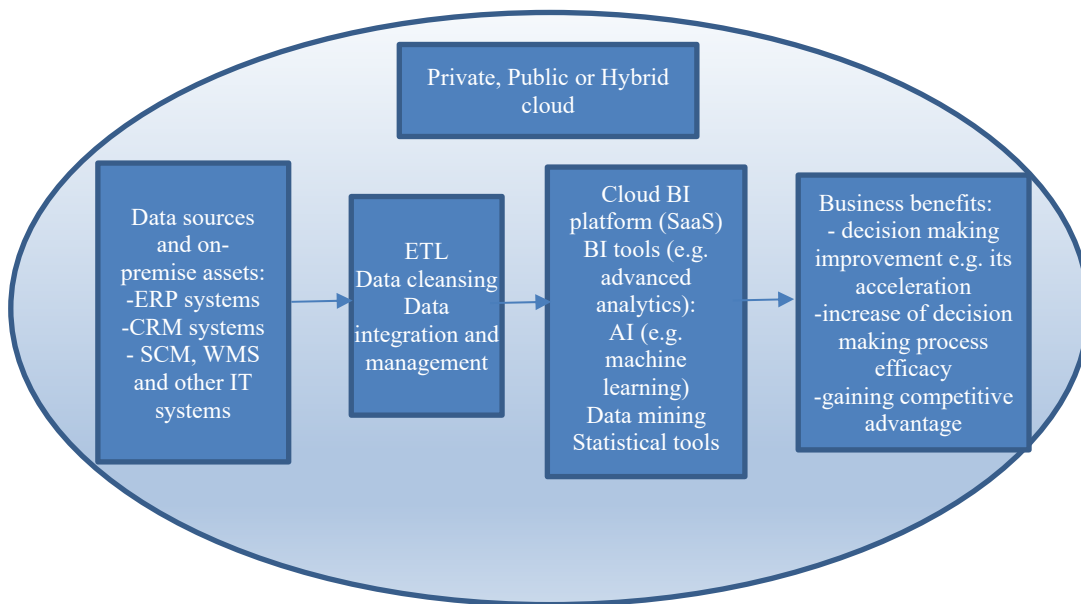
Private, Public or Hybrid cloud

Data sources and on-premise assets:
-ERP systems
-CRM systems
- SCM, WMS and other IT systems

ETL
Data cleansing
Data integration and management

Cloud BI platform (SaaS)
BI tools (e.g. advanced analytics):
AI (e.g. machine learning)
Data mining
Statistical tools

Business benefits:
- decision making improvement e.g. its acceleration
-increase of decision making process efficacy
-gaining competitive advantage